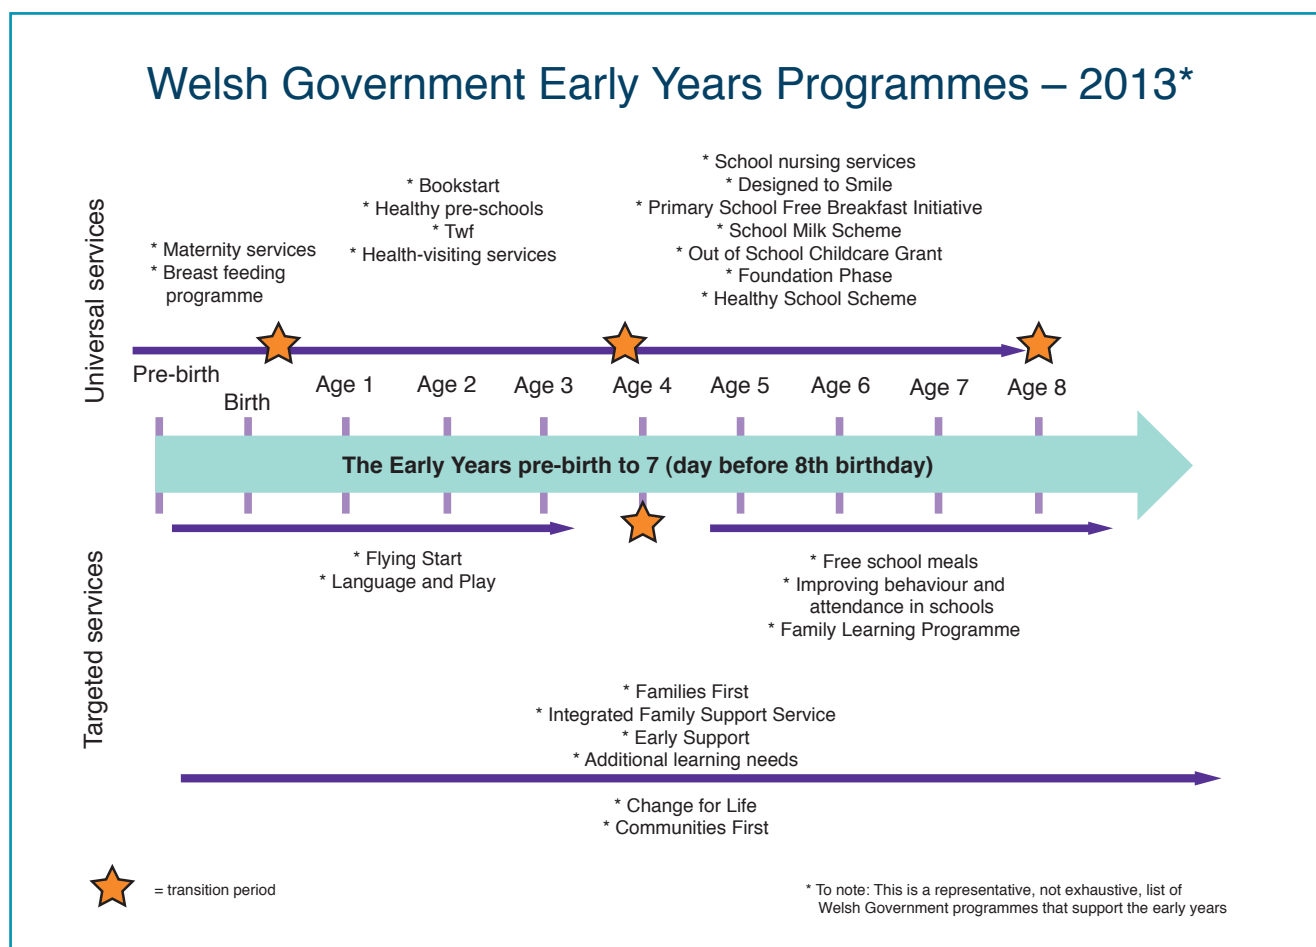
Welsh Government Early Years Programmes – 2013*

Universal services

* Maternity services
* Breast feeding programme

* Bookstart
* Healthy pre-schools
* Twf
* Health-visiting services

* School nursing services
* Designed to Smile
* Primary School Free Breakfast Initiative
* School Milk Scheme
* Out of School Childcare Grant
* Foundation Phase
* Healthy School Scheme

Pre-birth
Birth
Age 1
Age 2
Age 3
Age 4
Age 5
Age 6
Age 7
Age 8

The Early Years pre-birth to 7 (day before 8th birthday)

Targeted services

* Flying Start
* Language and Play

* Free school meals
* Improving behaviour and attendance in schools
* Family Learning Programme

* Families First
* Integrated Family Support Service
* Early Support
* Additional learning needs

* Change for Life
* Communities First

= transition period

* To note: This is a representative, not exhaustive, list of Welsh Government programmes that support the early years